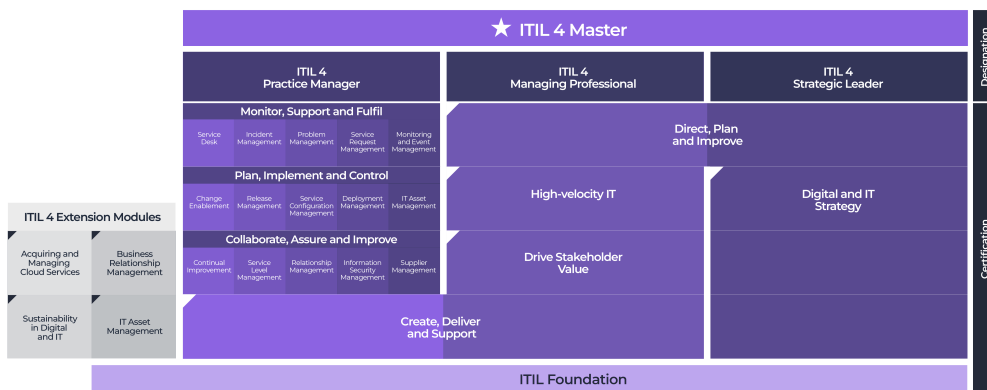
ITIL 4 Master

Designation

ITIL 4 Practice Manager

ITIL 4 Managing Professional

ITIL 4 Strategic Leader

Monitor, Support and Fulfil

Service Desk

Incident Management

Problem Management

Service Request Management

Monitoring and Event Management

Direct, Plan and Improve

Plan, Implement and Control

Change Enablement

Release Management

Service Configuration Management

Deployment Management

IT Asset Management

High-velocity IT

Digital and IT Strategy

ITIL 4 Extension Modules

Collaborate, Assure and Improve

Continual Improvement

Service Level Management

Relationship Management

Information Security Management

Supplier Management

Drive Stakeholder Value

Certification

Acquiring and Managing Cloud Services

Business Relationship Management

Sustainability in Digital and IT

IT Asset Management

Create, Deliver and Support

ITIL Foundation